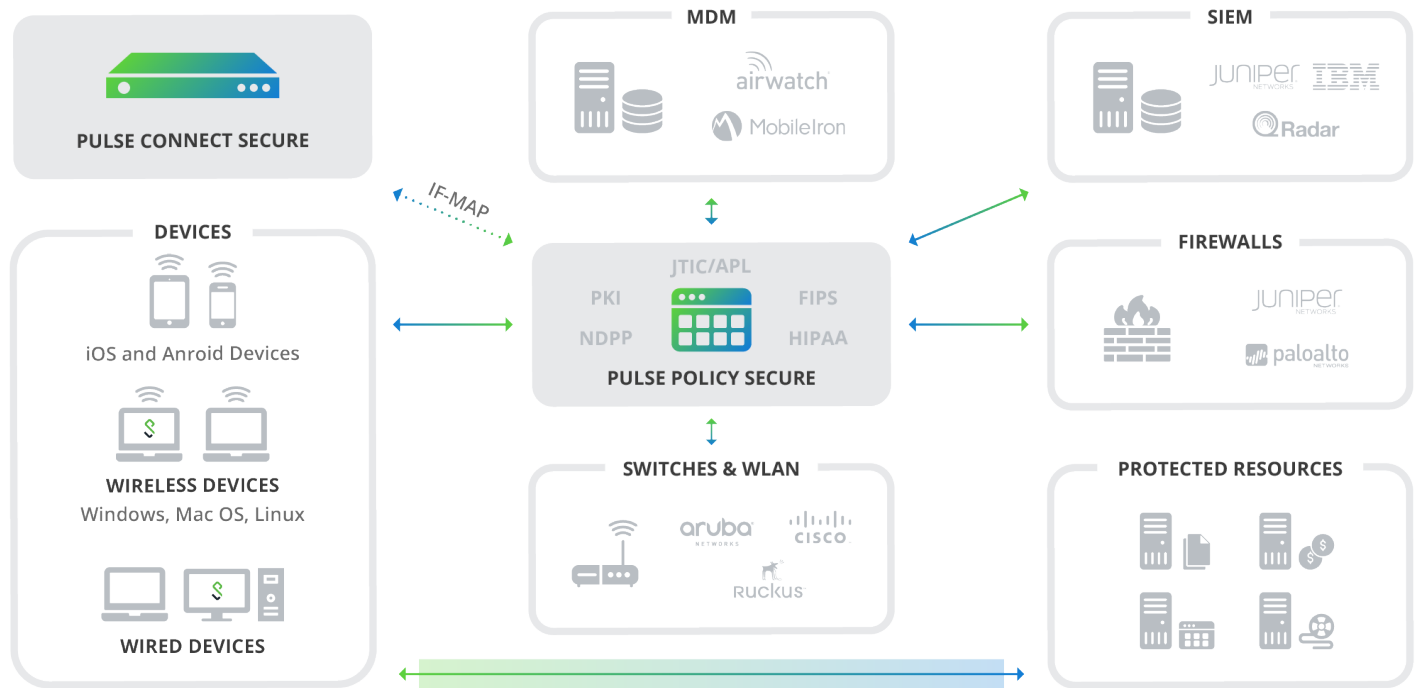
PULSE CONNECT SECURE

MDM

airwatch

MobileIron

SIEM

JUNIPER NETWORKS

IBM

QRadar

IF-MAP

DEVICES

iOS and Anroid Devices

WIRELESS DEVICES

Windows, Mac OS, Linux

WIRED DEVICES

JTIC/APL

PKI

FIPS

NDPP

HIPAA

PULSE POLICY SECURE

FIREWALLS

JUNIPER NETWORKS

paloalto NETWORKS

SWITCHES & WLAN

aruba NETWORKS

cisco

Ruckus

PROTECTED RESOURCES